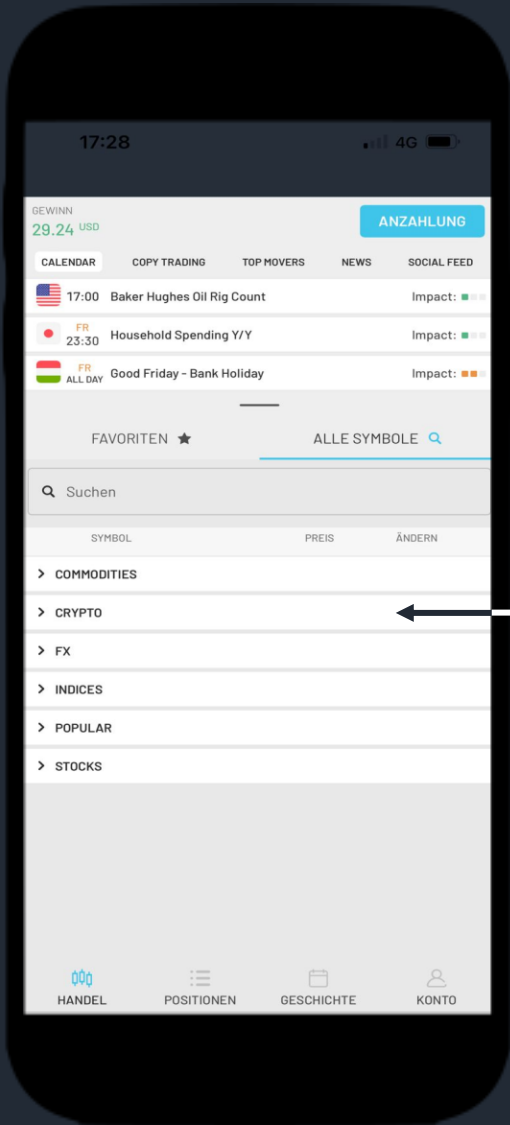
17:28
4G

GEWINN
29.24 USD
ANZAHLUNG

CALENDAR
COPY TRADING
TOP MOVERS
NEWS
SOCIAL FEED

17:00 Baker Hughes Oil Rig Count Impact:
FR 23:30 Household Spending Y/Y Impact:
FR ALL DAY Good Friday - Bank Holiday Impact:

FAVORITEN
ALLE SYMBOLE

Suchen

SYMBOL PREIS ÄNDERN

COMMODITIES
CRYPTO
FX
INDICES
POPULAR
STOCKS

HANDEL
POSITIONEN
GESCHICHTE
KONTO